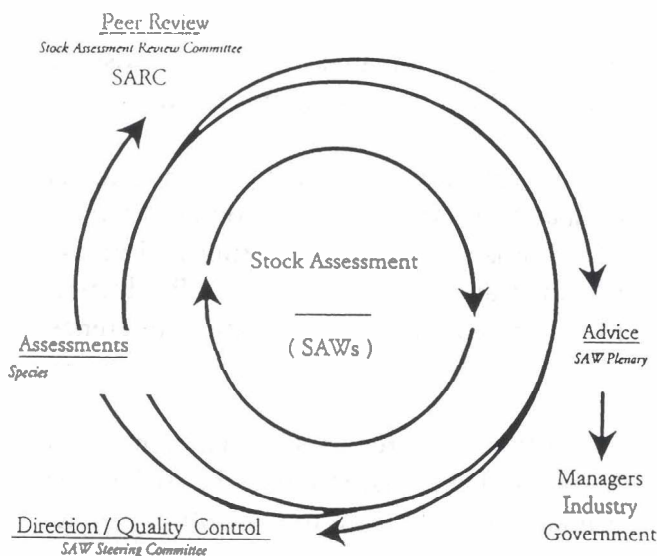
Peer Review
Stock Assessment Review Committee
SARC

Stock Assessment

( SAWs )

Assessments
Species

Advice
SAW Plenary

Managers
Industry
Government

Direction / Quality Control
SAW Steering Committee